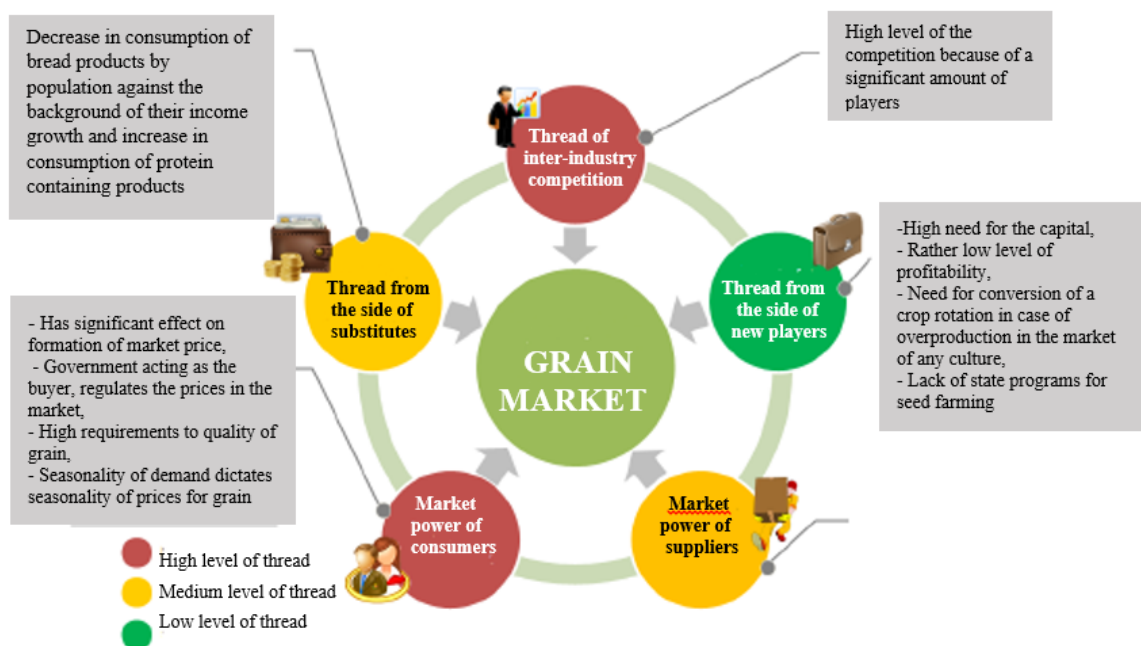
Decrease in consumption of bread products by population against the background of their income growth and increase in consumption of protein containing products

High level of the competition because of a significant amount of players

Thread of inter-industry competition

Thread from the side of substitutes

GRAIN MARKET

Thread from the side of new players

-High need for the capital,
- Rather low level of profitability,
- Need for conversion of a crop rotation in case of overproduction in the market of any culture,
- Lack of state programs for seed farming

- Has significant effect on formation of market price,
- Government acting as the buyer, regulates the prices in the market,
- High requirements to quality of grain,
- Seasonality of demand dictates seasonality of prices for grain

Market power of consumers

Market power of suppliers

High level of thread
Medium level of thread
Low level of thread